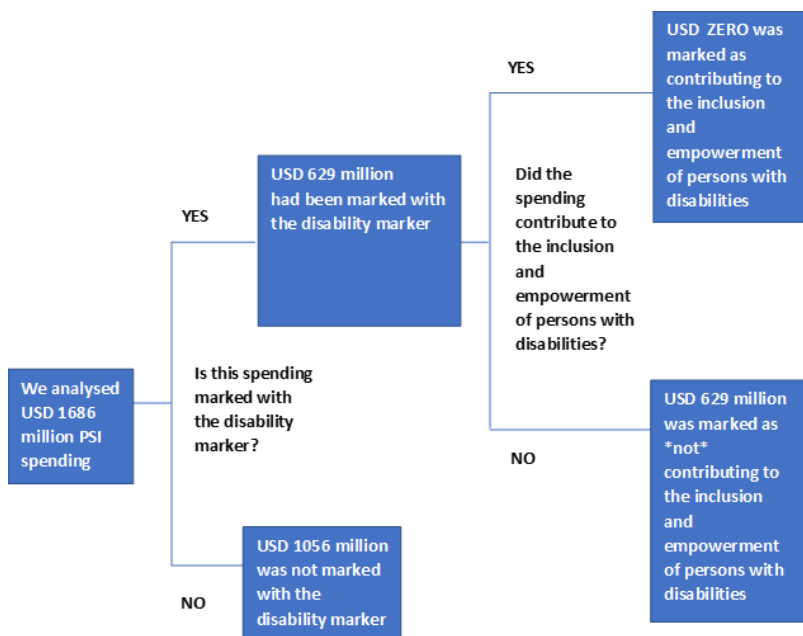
We analysed USD 1686 million PSI spending

Is this spending marked with the disability marker?

YES

USD 629 million had been marked with the disability marker

NO

USD 1056 million was not marked with the disability marker

Did the spending contribute to the inclusion and empowerment of persons with disabilities?

YES

USD ZERO was marked as contributing to the inclusion and empowerment of persons with disabilities

NO

USD 629 million was marked as *not* contributing to the inclusion and empowerment of persons with disabilities